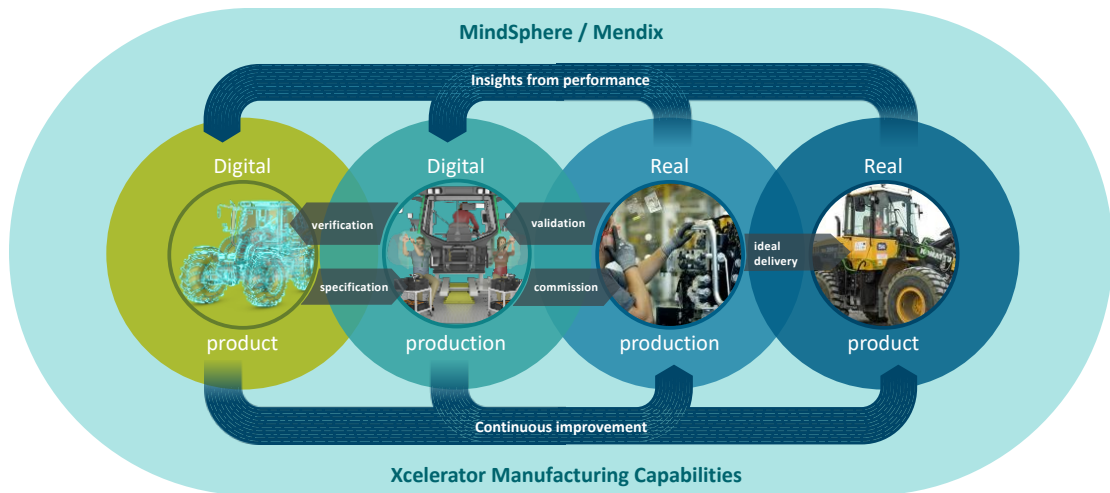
MindSphere / Mendix

Insights from performance

Digital
product

verification

specification

Digital
production

validation

commission

Real
production

ideal delivery

Real
product

Continuous improvement

Xcelerator Manufacturing Capabilities